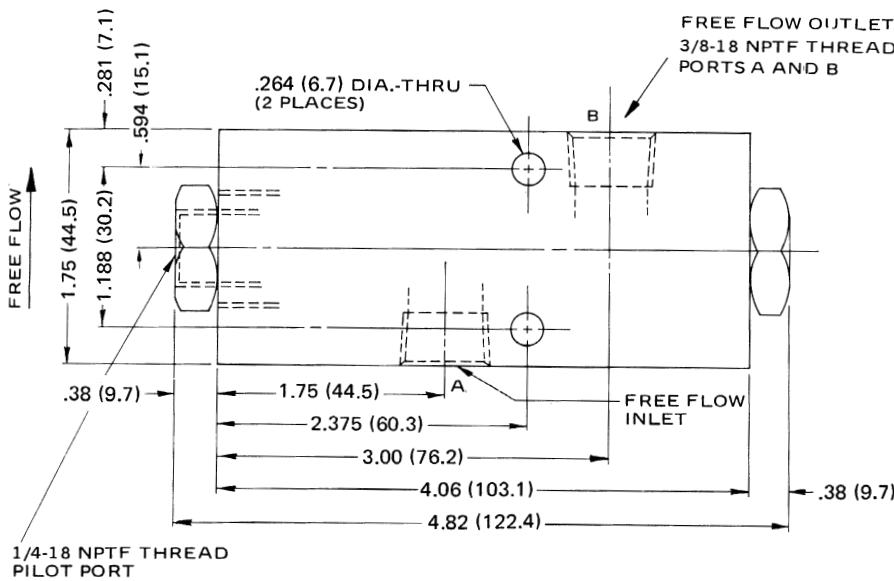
FREE FLOW OUTLET
3/8-18 NPTF THREAD
PORTS A AND B

.281 (7.1)
.594 (15.1)

.264 (6.7) DIA.-THRU
(2 PLACES)

B

FREE FLOW

1.75 (44.5)

1.188 (30.2)

A

.38 (9.7)

1.75 (44.5)

FREE FLOW
INLET

2.375 (60.3)

3.00 (76.2)

4.06 (103.1)

.38 (9.7)

4.82 (122.4)

1/4-18 NPTF THREAD
PILOT PORT